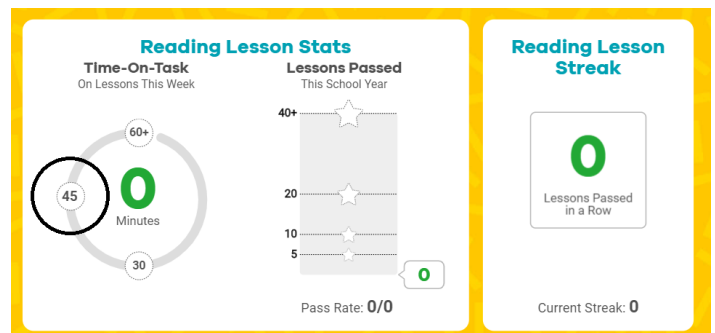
Reading Lesson Stats

Time-On-Task
On Lessons This Week

60+
45
0
Minutes
30

Lessons Passed
This School Year

40+
20
10
5
0

Pass Rate: 0/0

Reading Lesson Streak

0
Lessons Passed in a Row

Current Streak: 0